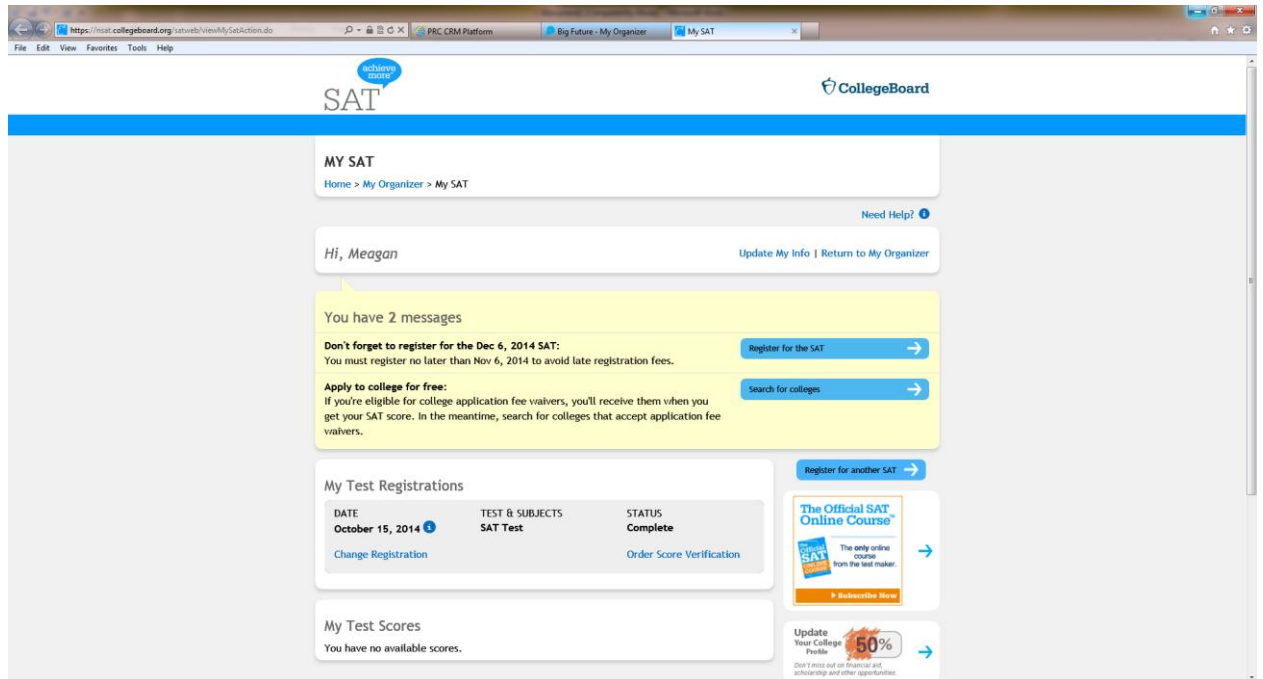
https://nsat.collegeboard.org/satweb/viewMySatAction.do
PRC CRM Platform
Big Future - My Organizer
My SAT
File Edit View Favorites Tools Help

achieve more
SAT
CollegeBoard

MY SAT
Home > My Organizer > My SAT

Need Help?

Hi, Meagan
Update My Info | Return to My Organizer

You have 2 messages

Don't forget to register for the Dec 6, 2014 SAT:
You must register no later than Nov 6, 2014 to avoid late registration fees.
Register for the SAT

Apply to college for free:
If you're eligible for college application fee waivers, you'll receive them when you get your SAT score. In the meantime, search for colleges that accept application fee waivers.
Search for colleges

Register for another SAT

My Test Registrations

| DATE | TEST & SUBJECTS | STATUS |
|---|---|---|
| October 15, 2014 | SAT Test | Complete |
| Change Registration | | Order Score Verification |

The Official SAT Online Course™
The only online course from the test maker.
Subscribe Now

My Test Scores
You have no available scores.

Update Your College Profile
50%
Don't miss out on financial aid, scholarship and other opportunities.